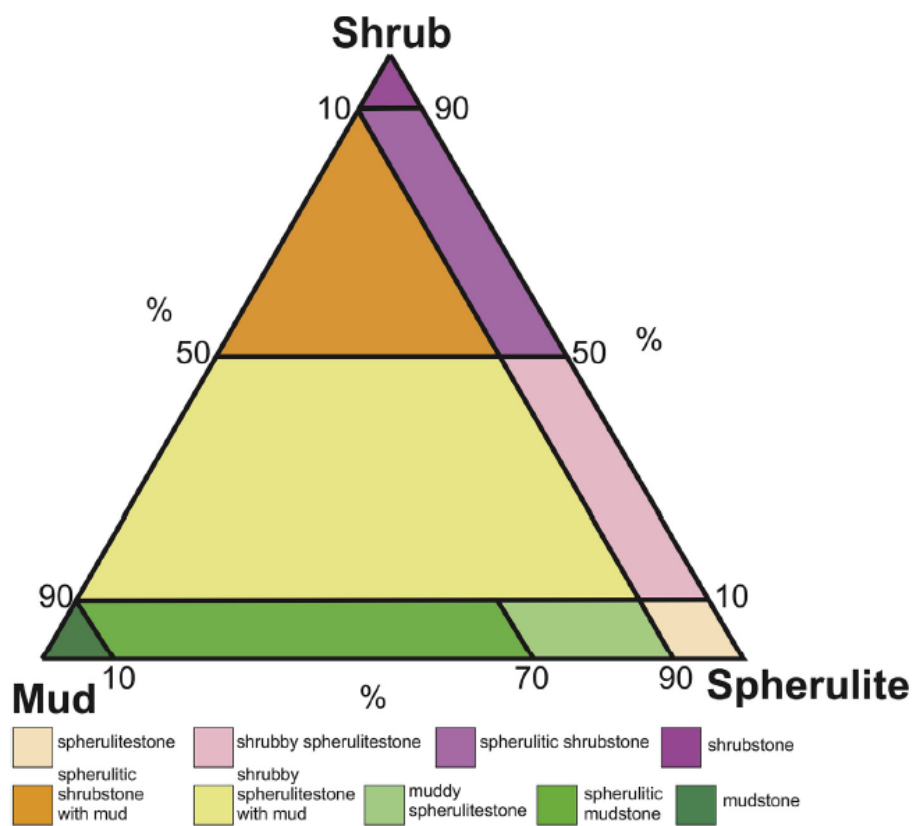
Shrub

10 90

%

50 50

%

90 10

Mud 10 % 70 90 Spherulite

spherulitestone

shrubby spherulitestone

spherulitic shrubstone

shrubstone

spherulitic shrubstone with mud

shrubby spherulitestone with mud

muddy spherulitestone

spherulitic mudstone

mudstone